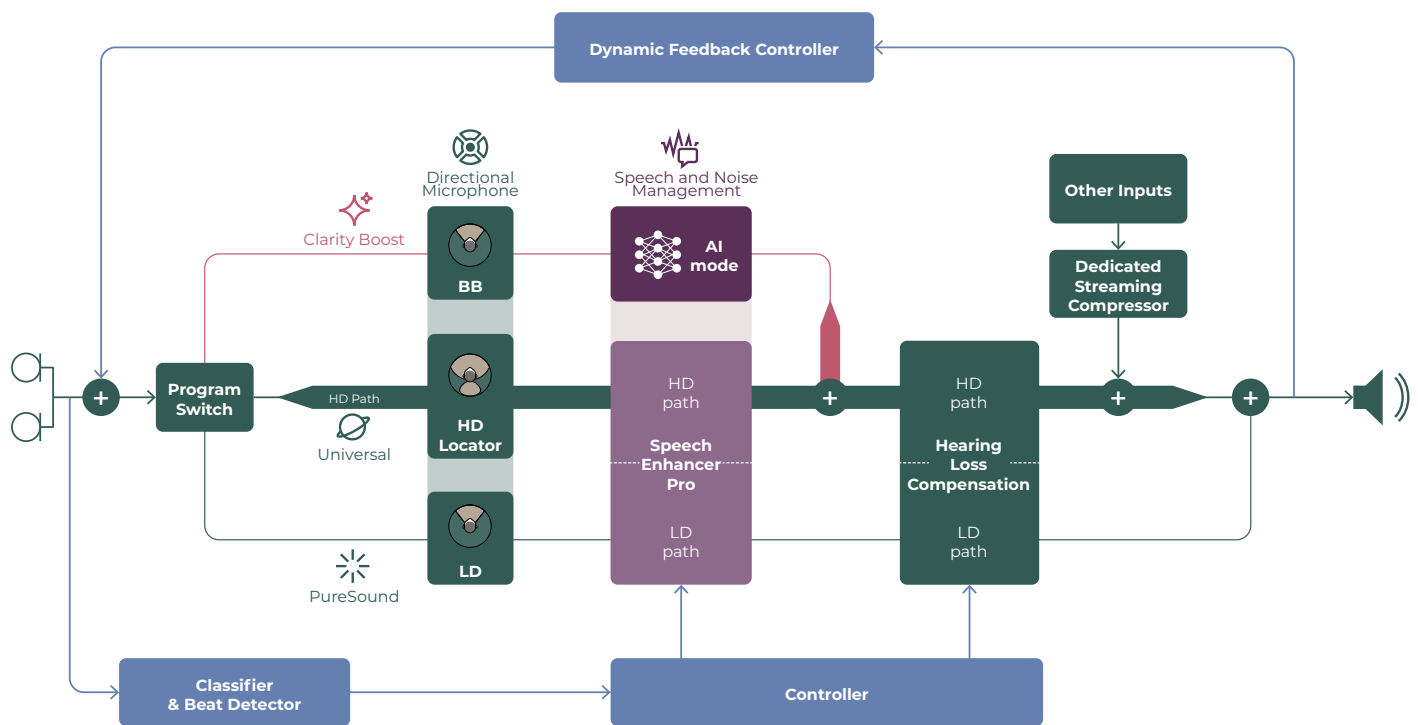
Dynamic Feedback Controller

Directional Microphone

Speech and Noise Management

Clarity Boost

BB

AI mode

Other Inputs

Dedicated Streaming Compressor

Program Switch

HD Path

HD Locator

HD path

Speech Enhancer Pro

LD path

HD path

Hearing Loss Compensation

LD path

Universal

LD

PureSound

Classifier & Beat Detector

Controller